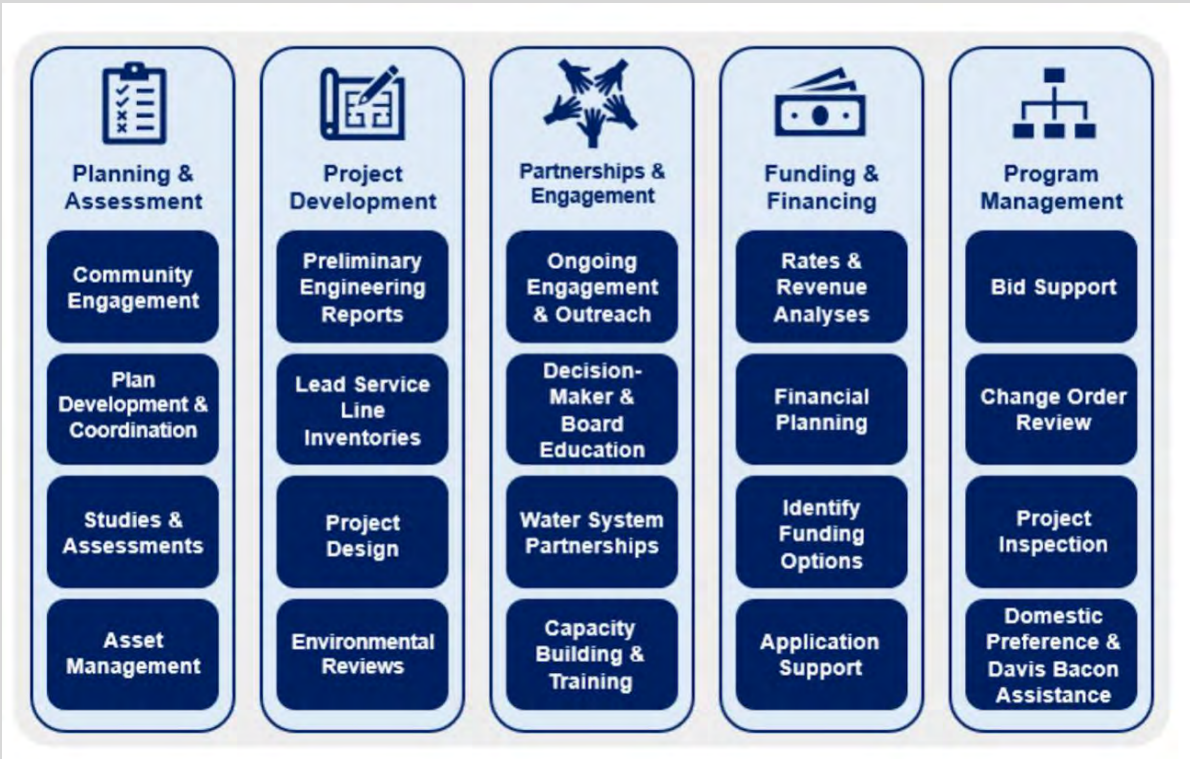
Planning & Assessment

Community Engagement

Plan Development & Coordination

Studies & Assessments

Asset Management

Project Development

Preliminary Engineering Reports

Lead Service Line Inventories

Project Design

Environmental Reviews

Partnerships & Engagement

Ongoing Engagement & Outreach

Decision-Maker & Board Education

Water System Partnerships

Capacity Building & Training

Funding & Financing

Rates & Revenue Analyses

Financial Planning

Identify Funding Options

Application Support

Program Management

Bid Support

Change Order Review

Project Inspection

Domestic Preference & Davis Bacon Assistance